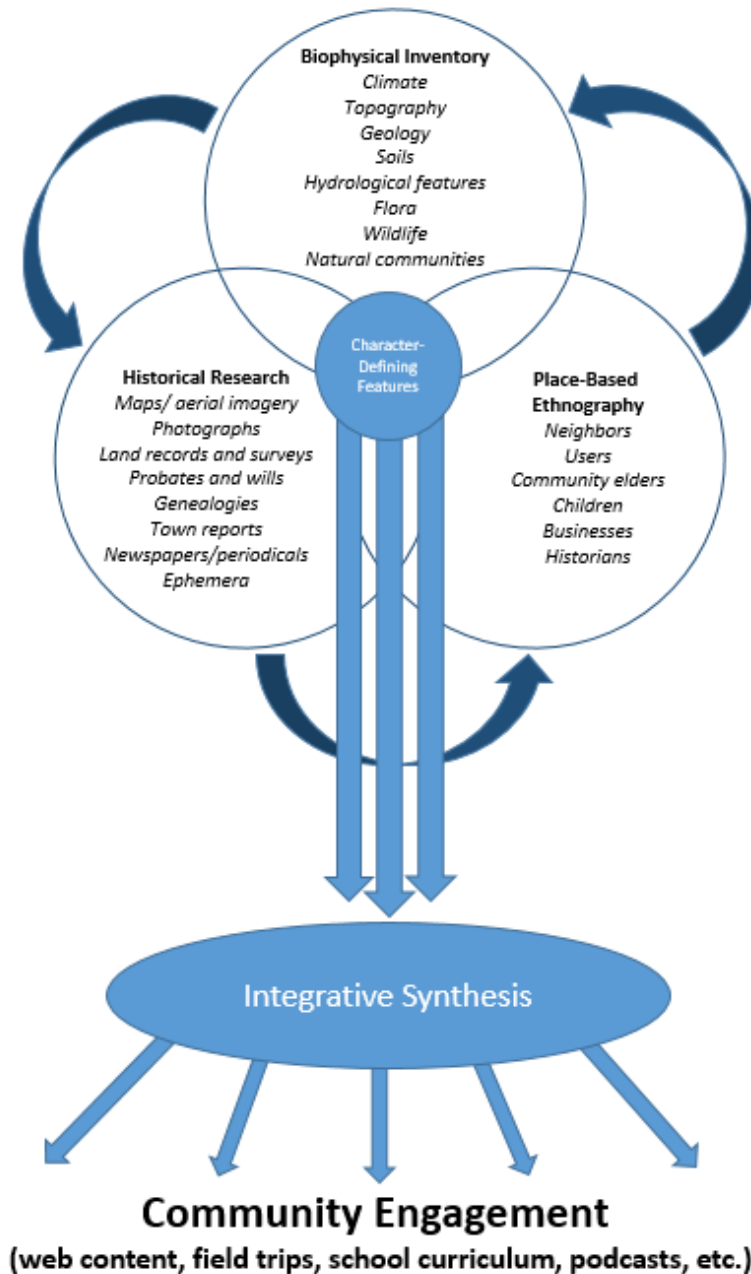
Biophysical Inventory
Climate
Topography
Geology
Soils
Hydrological features
Flora
Wildlife
Natural communities

Character-Defining Features

Historical Research
Maps/ aerial imagery
Photographs
Land records and surveys
Probates and wills
Genealogies
Town reports
Newspapers/periodicals
Ephemera

Place-Based Ethnography
Neighbors
Users
Community elders
Children
Businesses
Historians

Integrative Synthesis

Community Engagement
(web content, field trips, school curriculum, podcasts, etc.)